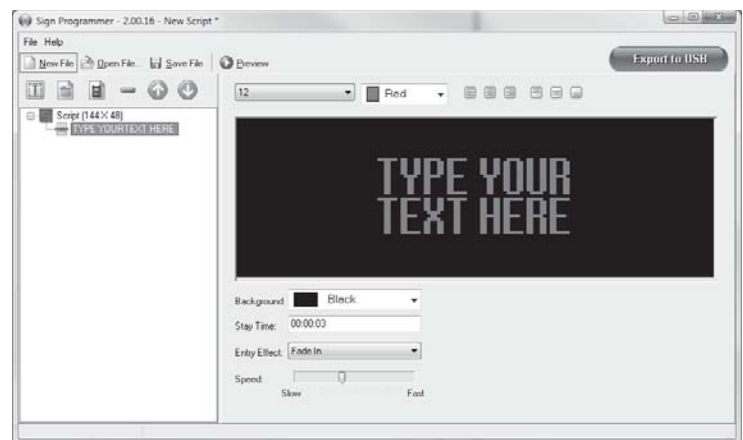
Sign Programmer - 2.00.16 - New Script *

File Help

New File Open File... Save File Preview

Export to USB

Script (144 X 48)
TYPE YOURTEXT HERE

12

Red

TYPE YOUR
TEXT HERE

Background: Black

Stay Time: 00:00:03

Entry Effect: Fade In

Speed:
Slow Fast